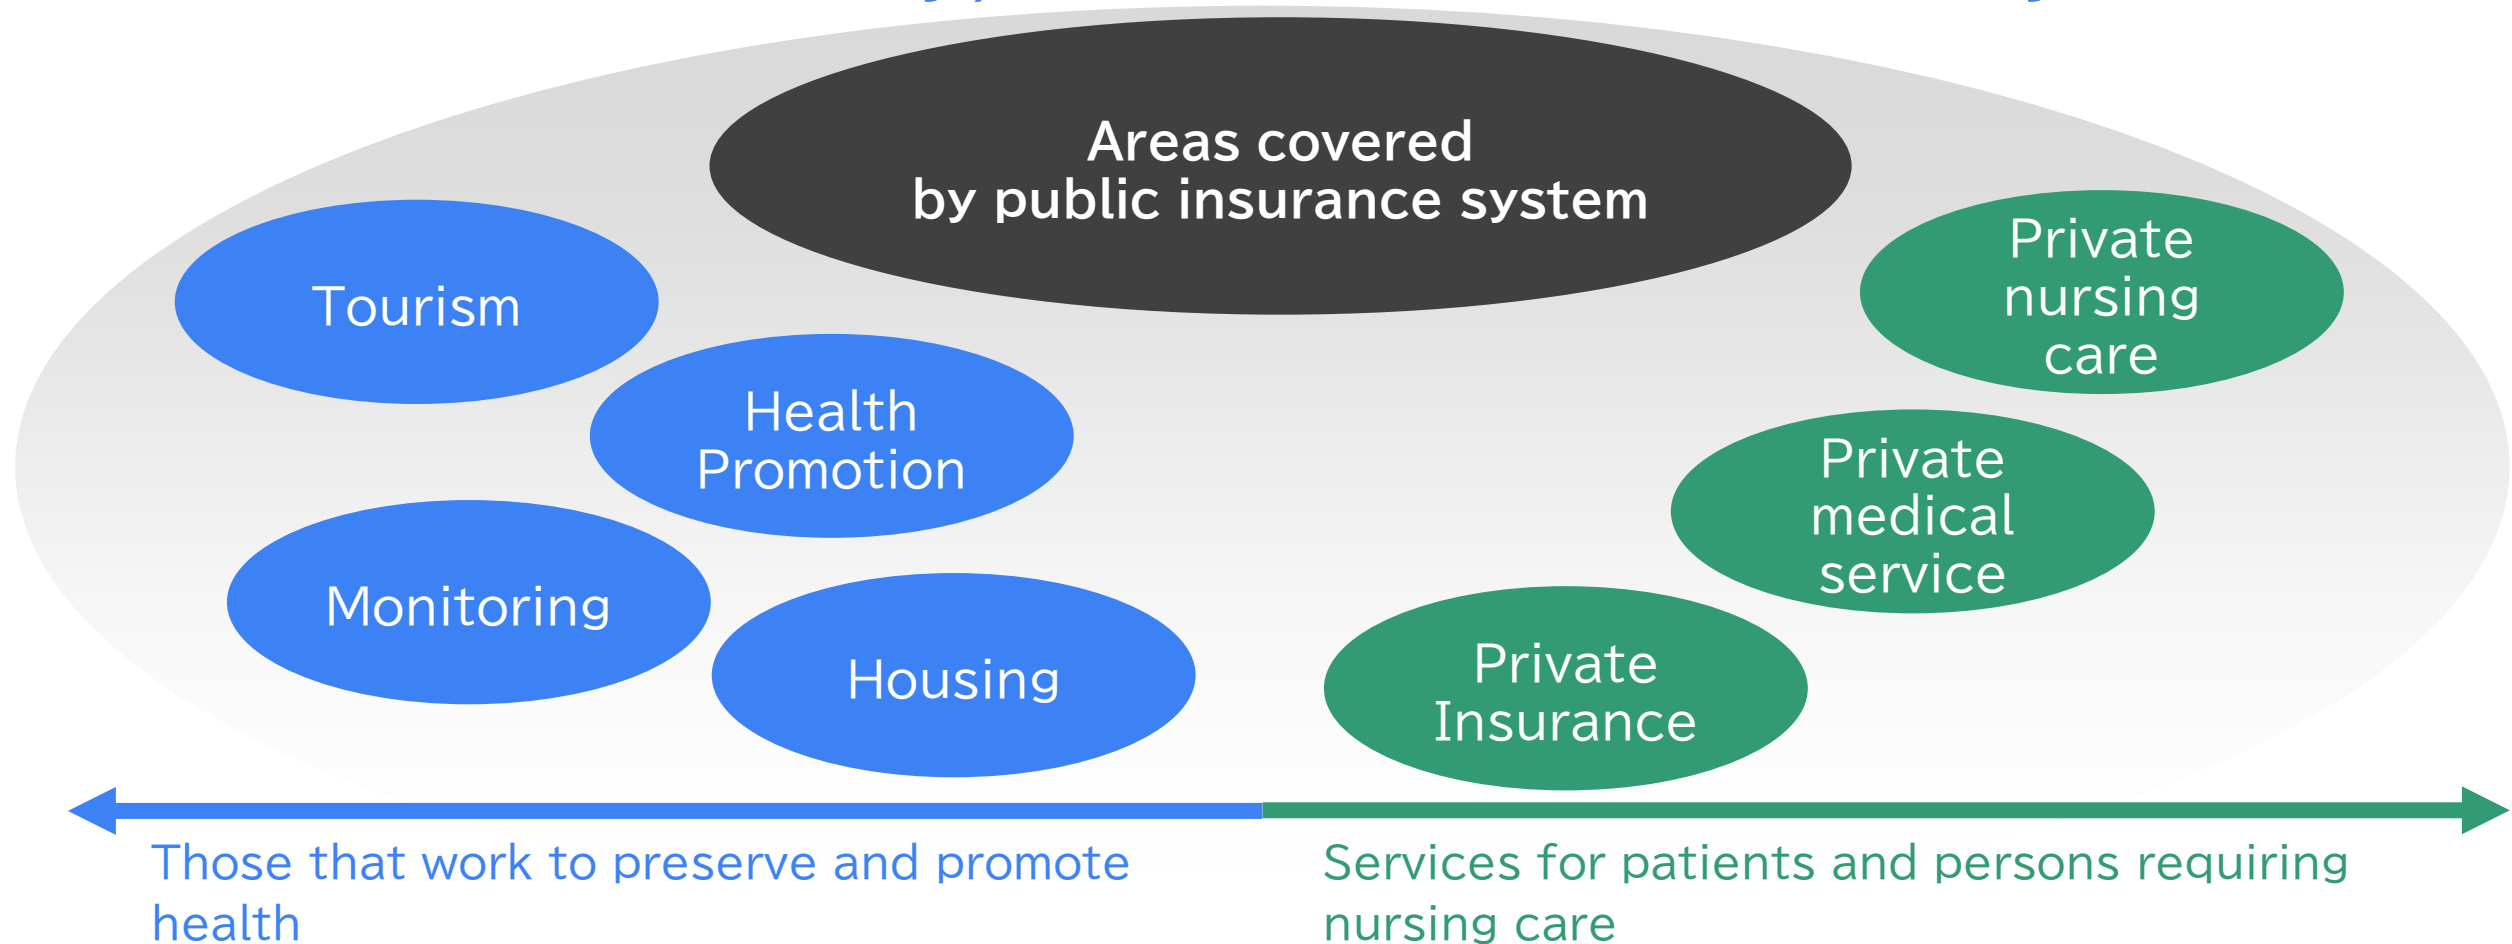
Areas covered
by public insurance system

Tourism

Health Promotion

Monitoring

Housing

Private nursing care

Private medical service

Private Insurance

Those that work to preserve and promote health

Services for patients and persons requiring nursing care